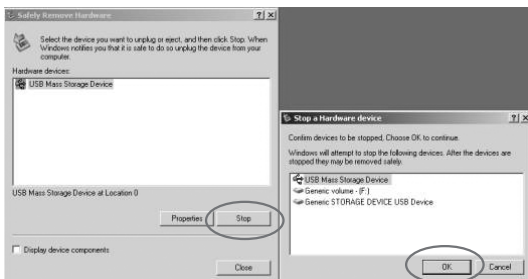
Safely Remove Hardware

?|×

Select the device you want to unplug or eject, and then click Stop. When Windows notifies you that it is safe to do so unplug the device from your computer.

Hardware devices:

USB Mass Storage Device

USB Mass Storage Device at Location 0

Properties

Stop

Display device components

Close

Stop a Hardware device

?|×

Confirm devices to be stopped, Choose OK to continue.

Windows will attempt to stop the following devices. After the devices are stopped they may be removed safely.

USB Mass Storage Device

Generic volume - (F:)

Generic STORAGE DEVICE USB Device

OK

Cancel